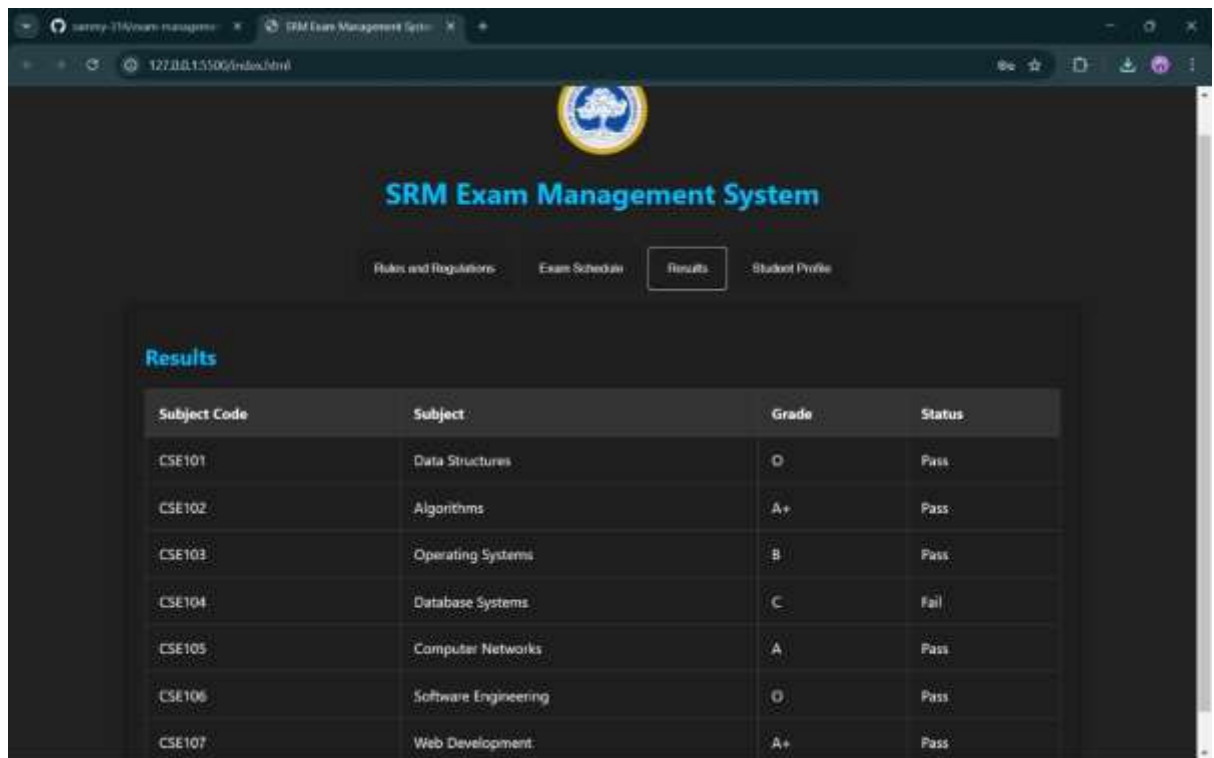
sammy-31/exam-manageme × SRM Exam Management Syste ×

127.0.0.1:5500/index.html

SRM Exam Management System

Rules and Regulations | Exam Schedule | Results | Student Profile

Results

| Subject Code | Subject | Grade | Status |
|---|---|---|---|
| CSE101 | Data Structures | O | Pass |
| CSE102 | Algorithms | A+ | Pass |
| CSE103 | Operating Systems | B | Pass |
| CSE104 | Database Systems | C | Fail |
| CSE105 | Computer Networks | A | Pass |
| CSE106 | Software Engineering | O | Pass |
| CSE107 | Web Development | A+ | Pass |